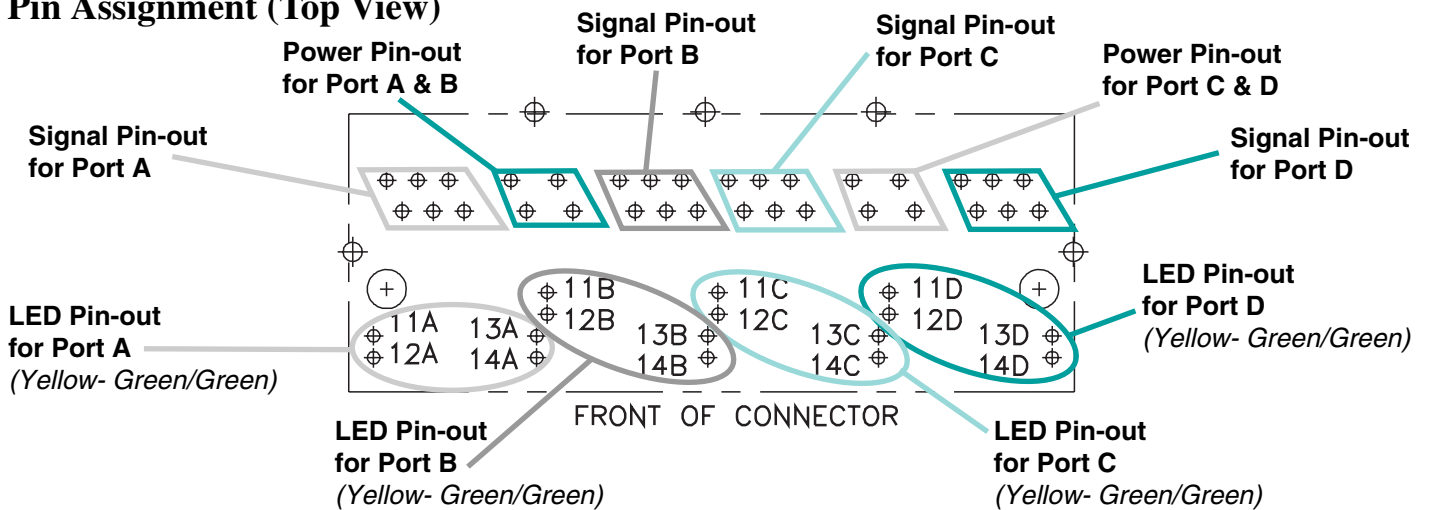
Pin Assignment (Top View)

Power Pin-out for Port A & B

Signal Pin-out for Port B

Signal Pin-out for Port C

Power Pin-out for Port C & D

Signal Pin-out for Port A

Signal Pin-out for Port D

LED Pin-out for Port D
(Yellow- Green/Green)

LED Pin-out for Port A
(Yellow- Green/Green)

11A 12A 13A 14A 11B 12B 13B 14B 11C 12C 13C 14C 11D 12D 13D 14D

FRONT OF CONNECTOR

LED Pin-out for Port B
(Yellow- Green/Green)

LED Pin-out for Port C
(Yellow- Green/Green)